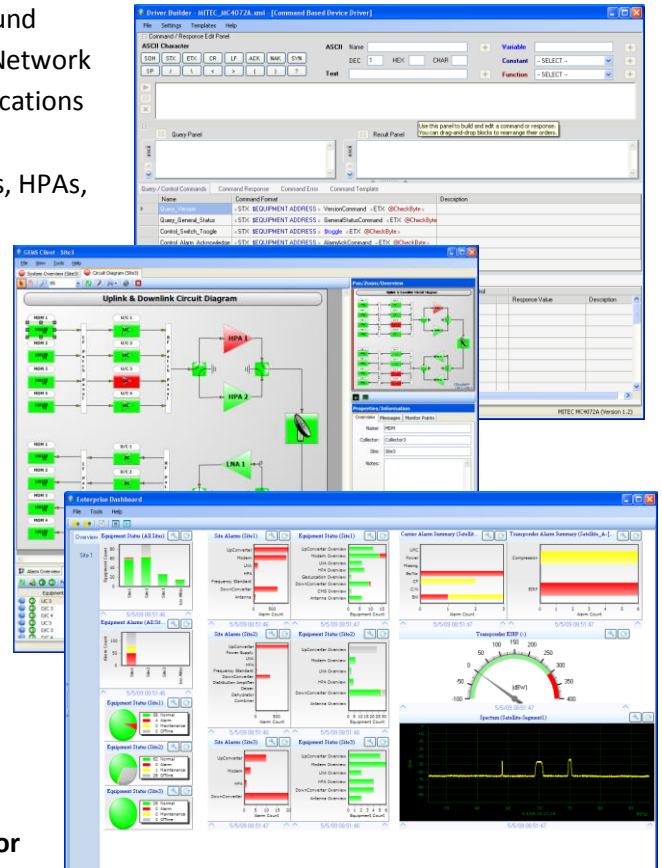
und
Network
cations

s, HPAs,

or

Driver Builder - MITEC_MC4072A.xml - [Command Based Device Driver]
File Settings Templates Help
Command / Response Edit Panel
ASCII Character
SOH STX ETX CR LF ACK NAK SYN
SP / \ < > { } ?
ASCII Name
DEC 1 HEX CHAR
Text
Variable
Constant -- SELECT --
Function -- SELECT --
Use this panel to build and edit a command or response. You can drag-and-drop blocks to rearrange their orders.
Query Panel
Result Panel
Query / Control Commands Command Response Command Error Command Template
| Name | Command Format | Description |
|---|---|---|
| Query_Version | <STX> $EQUIPMENT ADDRESS > VersionCommand <ETX> @CheckByte > | |
| Query_General_Status | <STX> $EQUIPMENT ADDRESS > GeneralStatusCommand <ETX> @CheckByte > | |
| Control_Switch_Toggle | <STX> $EQUIPMENT ADDRESS > Btoggle <ETX> @CheckByte > | |
| Control_Alarm_Acknowledge | <STX> $EQUIPMENT ADDRESS > AlarmAckCommand <ETX> @CheckByte > | |
Response Value Description
MITEC MC4072A (Version 1.2)

GEMS Client - Site3
File View Tools Help
System Overview (Site3) Circuit Diagram (Site3)
Uplink & Downlink Circuit Diagram
MDM 1 MDM 2 MDM 3 MDM 4 MDM 5
U/C 1 U/C 2 U/C 3 U/C 4 U/C 5
HPA 1
HPA 2
LNA 1
Pan/Zoom/Overview
Properties/Information
Overview Messages Monitor Points
Name: MDM
Collector: Collector3
Site: Site3
Notes:
Alarm Overview
U/C 3 U/C 3 D/C 4 U/C 3 U/C 3 HPA 4

Enterprise Dashboard
File Tools Help
Overview
Site 1
Equipment Status (All Sites)
Site Alarms (Site1)
Equipment Status (Site1)
Carrier Alarm Summary (SatelliteA...
Transponder Alarm Summary (SatelliteA-...
UpConverter Modem LNA HPA Frequency Standard DownConverter Antenna
Alarm Count
UpConverter Overview Modem Overview LNA Overview HPA Overview Geolocation Overview DownConverter Overview CMS Overview Antenna Overview
Equipment Count
LRC Power Masking Bw/Tw CF C/N SN
Compression
EIRP
5/5/09 08:51:46
5/5/09 08:51:47
Equipment Alarms (All Sit...
Site Alarms (Site2)
Equipment Status (Site2)
Transponder EIRP (-)
Power Supply LNA HPA Frequency Standard DownConverter Distribution Amplifier Deicer Geolocation Combiner
Modem Overview LNA Overview HPA Overview DownConverter Overview Antenna Overview
dBW
Equipment Status (Site1)
Normal Alarm Maintenance Offline
Spectrum (SatelliteSegment1)
Equipment Status (Site2)
Site Alarms (Site3)
Equipment Status (Site3)
UpConverter Modem HPA DownConverter
Equipment Status (Site3)